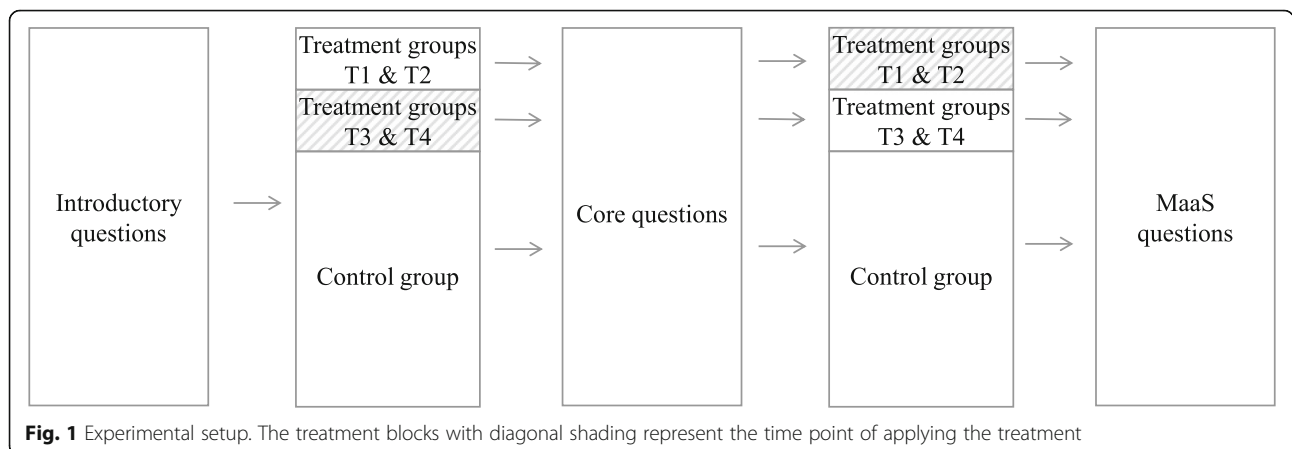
Introductory questions

Treatment groups T1 & T2

Treatment groups T3 & T4

Control group

Core questions

Treatment groups T1 & T2

Treatment groups T3 & T4

Control group

MaaS questions

**Fig. 1** Experimental setup. The treatment blocks with diagonal shading represent the time point of applying the treatment